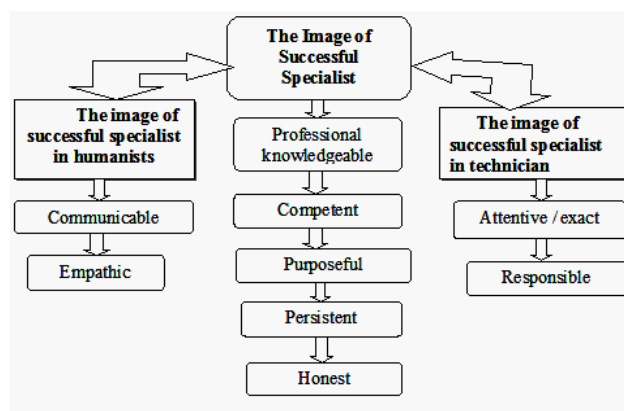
The Image of Successful Specialist

The image of successful specialist in humanists

Communicable

Empathic

Professional knowledgeable

Competent

Purposeful

Persistent

Honest

The image of successful specialist in technician

Attentive / exact

Responsible